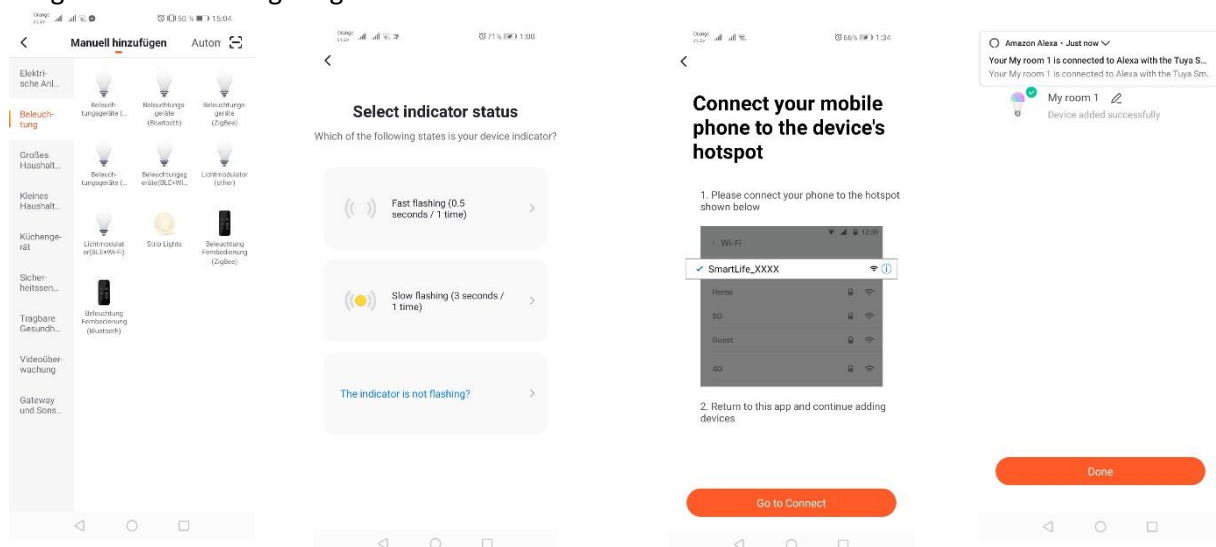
15:04

Manuell hinzufügen Autom

Elektrische Anl...

Beleuchtung

Großes Haushalt...

Kleines Haushalt...

Küchengeräte

Sicherheitssen...

Tragbare Gesundh...

Videoüberwachung

Gateway und Sons...

Beleuchtungsgeräte (...

Beleuchtungsgeräte (Bluetooth)

Beleuchtungsgeräte (ZigBee)

Beleuchtungsgeräte (...

Beleuchtungsgeräte(BLE+Wi...

Lichtmodulator (other)

Lichtmodulator(BLE+Wi-Fi)

Strip Lights

Beleuchtung Fernbedienung (ZigBee)

Beleuchtung Fernbedienung (Bluetooth)

1:00

Select indicator status

Which of the following states is your device indicator?

Fast flashing (0.5 seconds / 1 time)

Slow flashing (3 seconds / 1 time)

The indicator is not flashing?

1:34

Connect your mobile phone to the device's hotspot

1. Please connect your phone to the hotspot shown below

Wi-Fi

SmartLife_XXXX

Home

5G

Guest

4G

2. Return to this app and continue adding devices

Go to Connect

Amazon Alexa • Just now

Your My room 1 is connected to Alexa with the Tuya S...

Your My room 1 is connected to Alexa with the Tuya Sm...

My room 1

Device added successfully

Done